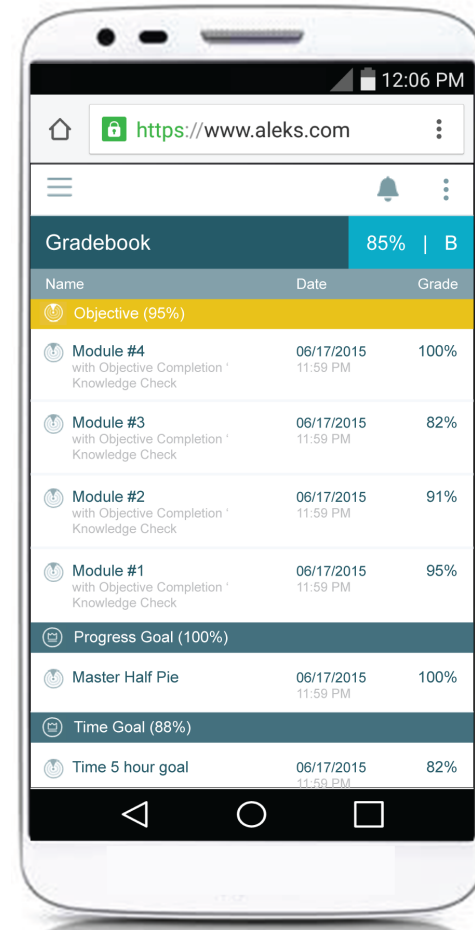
12:06 PM

https://www.aleks.com

Gradebook 85% | B

| Name | Date | Grade |
|---|---|---|
| Objective (95%) | | |
| Module #4 with Objective Completion ' Knowledge Check | 06/17/2015 11:59 PM | 100% |
| Module #3 with Objective Completion ' Knowledge Check | 06/17/2015 11:59 PM | 82% |
| Module #2 with Objective Completion ' Knowledge Check | 06/17/2015 11:59 PM | 91% |
| Module #1 with Objective Completion ' Knowledge Check | 06/17/2015 11:59 PM | 95% |
| Progress Goal (100%) | | |
| Master Half Pie | 06/17/2015 11:59 PM | 100% |
| Time Goal (88%) | | |
| Time 5 hour goal | 06/17/2015 11:59 PM | 82% |